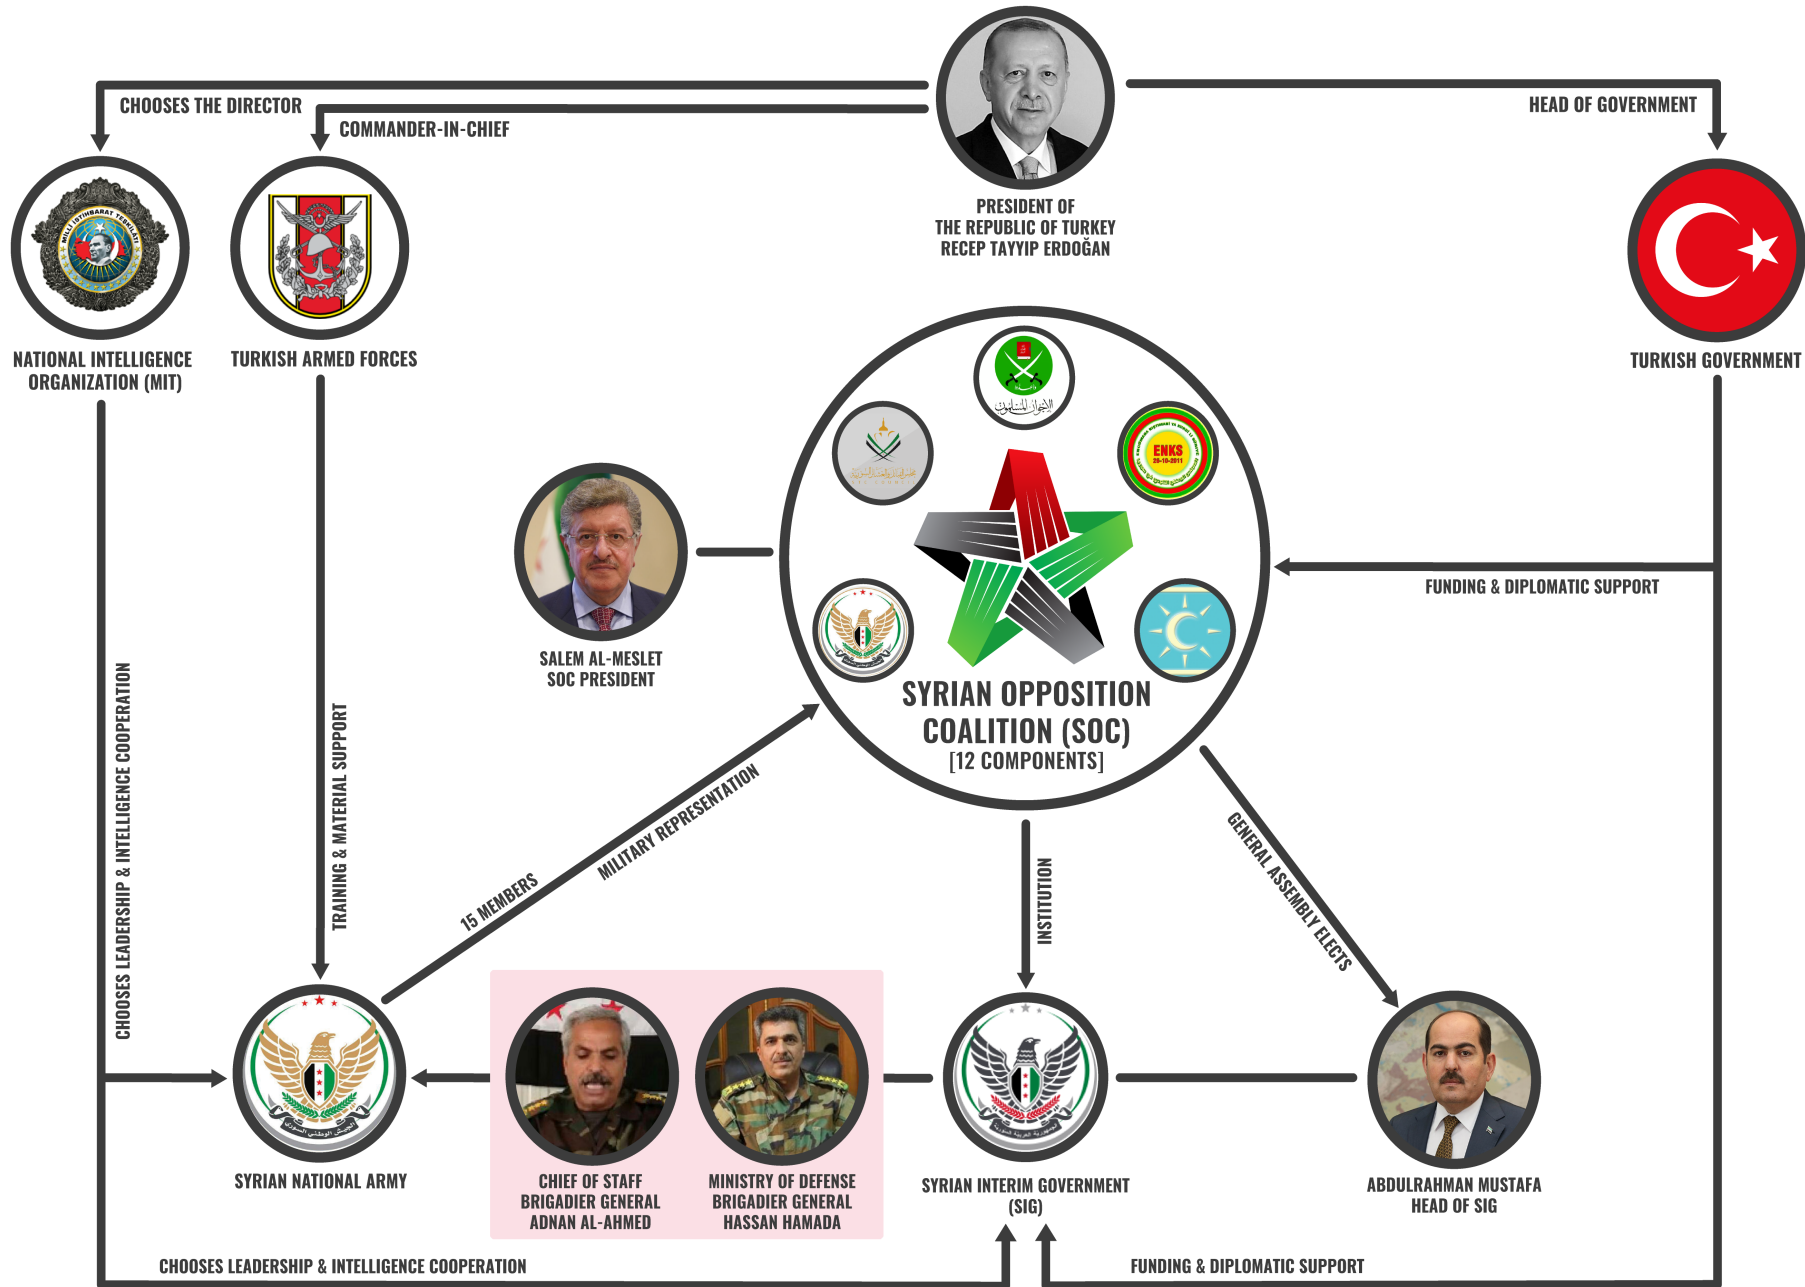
CHOOSES THE DIRECTOR
COMMANDER-IN-CHIEF
HEAD OF GOVERNMENT

PRESIDENT OF
THE REPUBLIC OF TURKEY
RECEP TAYYIP ERDOĞAN

MİLLİ İSTİHBARAT TEŞKİLATI

NATIONAL INTELLIGENCE ORGANIZATION (MIT)

TURKISH ARMED FORCES

TURKISH GOVERNMENT

ENKS
26-10-2011

SALEM AL-MESLET
SOC PRESIDENT

FUNDING & DIPLOMATIC SUPPORT

SYRIAN OPPOSITION COALITION (SOC)
[12 COMPONENTS]

CHOOSES LEADERSHIP & INTELLIGENCE COOPERATION

TRAINING & MATERIAL SUPPORT

15 MEMBERS

MILITARY REPRESENTATION

INSTITUTION

GENERAL ASSEMBLY ELECTS

SYRIAN NATIONAL ARMY

CHIEF OF STAFF
BRIGADIER GENERAL
ADNAN AL-AHMED

MINISTRY OF DEFENSE
BRIGADIER GENERAL
HASSAN HAMADA

SYRIAN INTERIM GOVERNMENT (SIG)

ABDULRAHMAN MUSTAFA
HEAD OF SIG

CHOOSES LEADERSHIP & INTELLIGENCE COOPERATION

FUNDING & DIPLOMATIC SUPPORT